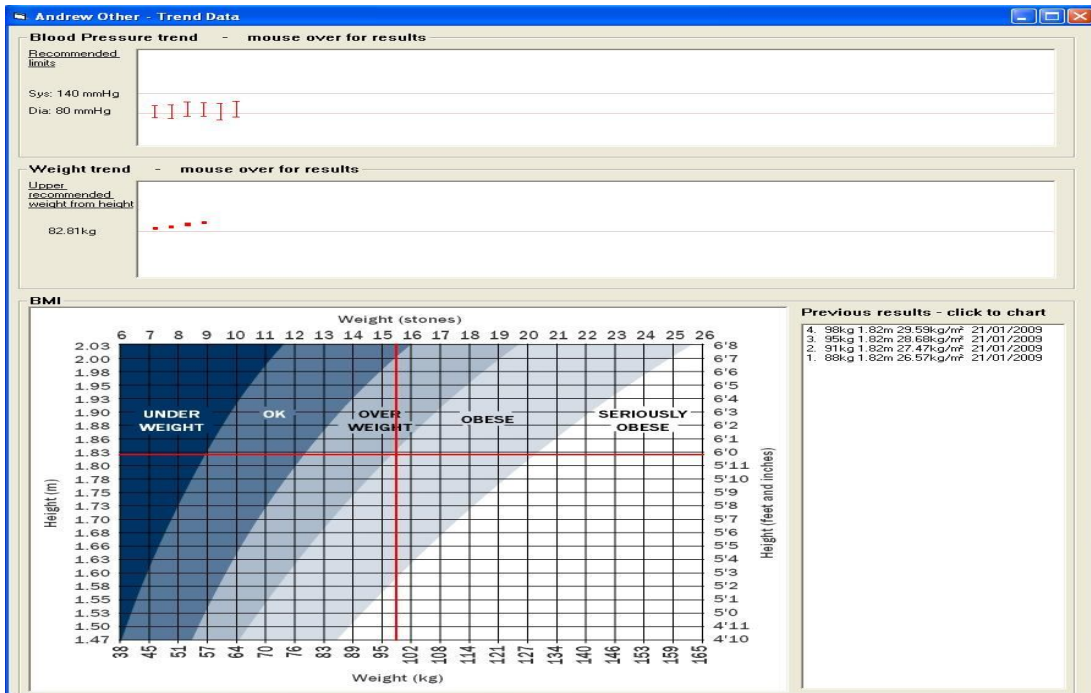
Andrew Other - Trend Data

Blood Pressure trend - mouse over for results

Recommended limits

Sys: 140 mmHg

Dia: 80 mmHg

Weight trend - mouse over for results

Upper recommended weight from height

82.81kg

BMI

Weight (stones)

6 7 8 9 10 11 12 13 14 15 16 17 18 19 20 21 22 23 24 25 26

2.03 2.00 1.98 1.95 1.93 1.90 1.88 1.86 1.83 1.80 1.78 1.75 1.73 1.70 1.68 1.66 1.63 1.60 1.58 1.55 1.53 1.50 1.47

Height (m)

UNDER WEIGHT

OK

OVER WEIGHT

OBESE

SERIOUSLY OBESE

6'8 6'7 6'6 6'5 6'4 6'3 6'2 6'1 6'0 5'11 5'10 5'9 5'8 5'7 5'6 5'5 5'4 5'3 5'2 5'1 5'0 4'11 4'10

Height (feet and inches)

38 45 51 57 64 70 76 83 89 95 102 108 114 121 127 134 140 146 153 159 165

Weight (kg)

Previous results - click to chart

4. 98kg 1.82m 29.59kg/m² 21/01/2009
3. 95kg 1.82m 28.68kg/m² 21/01/2009
2. 91kg 1.82m 27.47kg/m² 21/01/2009
1. 88kg 1.82m 26.57kg/m² 21/01/2009